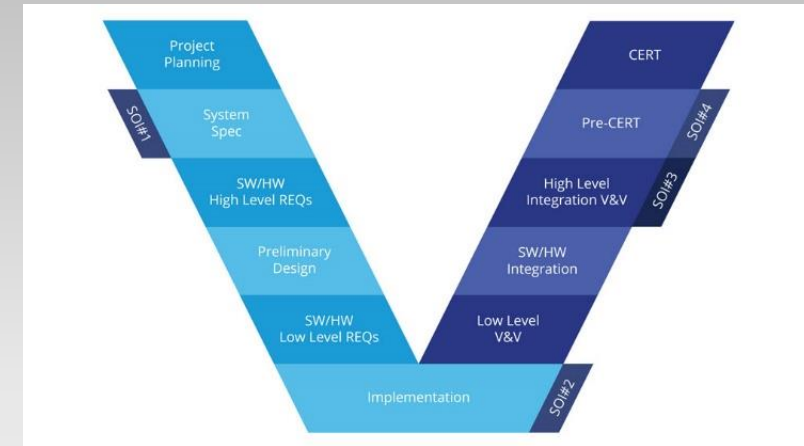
Project Planning

SOI#1

System Spec

SW/HW High Level REQs

Preliminary Design

SW/HW Low Level REQs

Implementation

SOI#2

Low Level V&V

SW/HW Integration

High Level Integration V&V

SOI#3

Pre-CERT

SOI#4

CERT